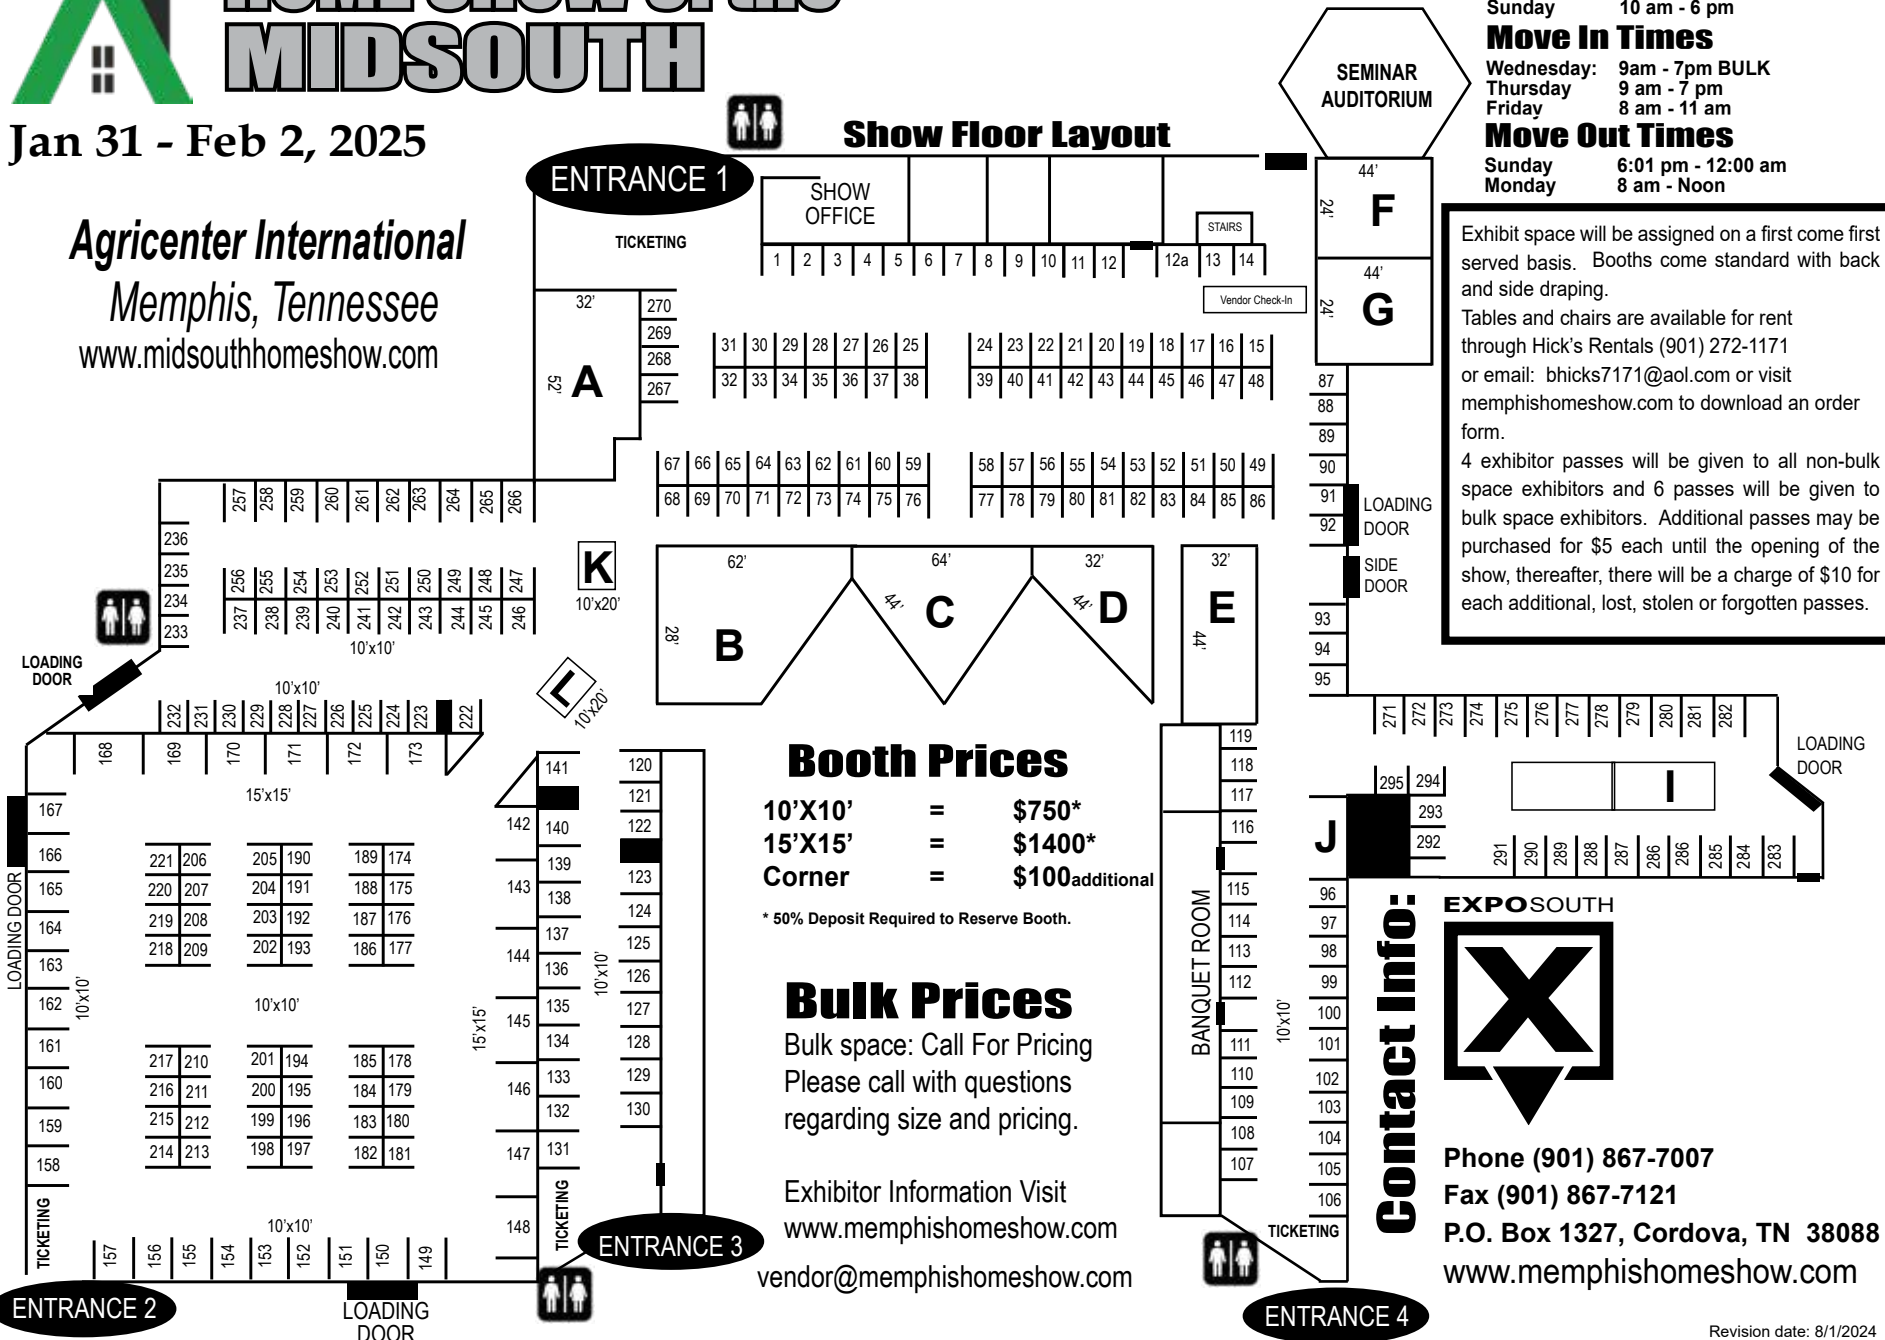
MIDSOUTH

Jan 31 - Feb 2, 2025

Agricenter International
Memphis, Tennessee
www.midsouthhomeshow.com

Show Floor Layout

SEMINAR AUDITORIUM

Sunday 10 am - 6 pm

Move In Times
Wednesday: 9am - 7pm BULK
Thursday 9 am - 7 pm
Friday 8 am - 11 am

Move Out Times
Sunday 6:01 pm - 12:00 am
Monday 8 am - Noon

Exhibit space will be assigned on a first come first served basis. Booths come standard with back and side draping.
Tables and chairs are available for rent through Hick's Rentals (901) 272-1171 or email: bhicks7171@aol.com or visit memphishomeshow.com to download an order form.
4 exhibitor passes will be given to all non-bulk space exhibitors and 6 passes will be given to bulk space exhibitors. Additional passes may be purchased for $5 each until the opening of the show, thereafter, there will be a charge of $10 for each additional, lost, stolen or forgotten passes.

ENTRANCE 1
TICKETING
SHOW OFFICE
1 2 3 4 5 6 7 8 9 10 11 12 12a 13 14
STAIRS
Vendor Check-In
44' F 24'
44' G 24'
32' A 52'
270 269 268 267
31 30 29 28 27 26 25
32 33 34 35 36 37 38
24 23 22 21 20 19 18 17 16 15
39 40 41 42 43 44 45 46 47 48
87 88 89 90 91 92
LOADING DOOR
SIDE DOOR
67 66 65 64 63 62 61 60 59
68 69 70 71 72 73 74 75 76
58 57 56 55 54 53 52 51 50 49
77 78 79 80 81 82 83 84 85 86
257 258 259 260 261 262 263 264 265 266
236 235 234 233
256 255 254 253 252 251 250 249 248 247
237 238 239 240 241 242 243 244 245 246
10'x10'
K 10'x20'
62' 28' B
64' 44' C
32' 44' D
32' E 44'
93 94 95
LOADING DOOR
10'x10'
232 231 230 229 228 227 226 225 224 223 222
L 10'x20'
168 169 170 171 172 173
15'x15'
271 272 273 274 275 276 277 278 279 280 281 282
LOADING DOOR
I
295 294 293 292
J
291 290 289 288 287 286 286 285 284 283
167 166 165 164 163 162 161 160 159 158
LOADING DOOR
10'x10'
221 206 220 207 219 208 218 209
205 190 204 191 203 192 202 193
189 174 188 175 187 176 186 177
10'x10'
217 210 216 211 215 212 214 213
201 194 200 195 199 196 198 197
185 178 184 179 183 180 182 181
141 142 140 139 143 138 137 144 136 135 145 134 133 146 132 131 147 148
15'x15'
120 121 122 123 124 125 126 127 128 129 130
10'x10'
TICKETING
119 118 117 116 115 114 113 112 111 110 109 108 107
BANQUET ROOM
10'x10'
96 97 98 99 100 101 102 103 104 105 106
TICKETING
TICKETING
10'x10'
157 156 155 154 153 152 151 150 149
ENTRANCE 2
LOADING DOOR
ENTRANCE 3
ENTRANCE 4

Booth Prices
10'X10' = $750*
15'X15' = $1400*
Corner = $100additional
* 50% Deposit Required to Reserve Booth.

Bulk Prices
Bulk space: Call For Pricing
Please call with questions regarding size and pricing.

Exhibitor Information Visit
www.memphishomeshow.com
vendor@memphishomeshow.com

Contact Info:
EXPOSOUTH
Phone (901) 867-7007
Fax (901) 867-7121
P.O. Box 1327, Cordova, TN 38088
www.memphishomeshow.com

Revision date: 8/1/2024